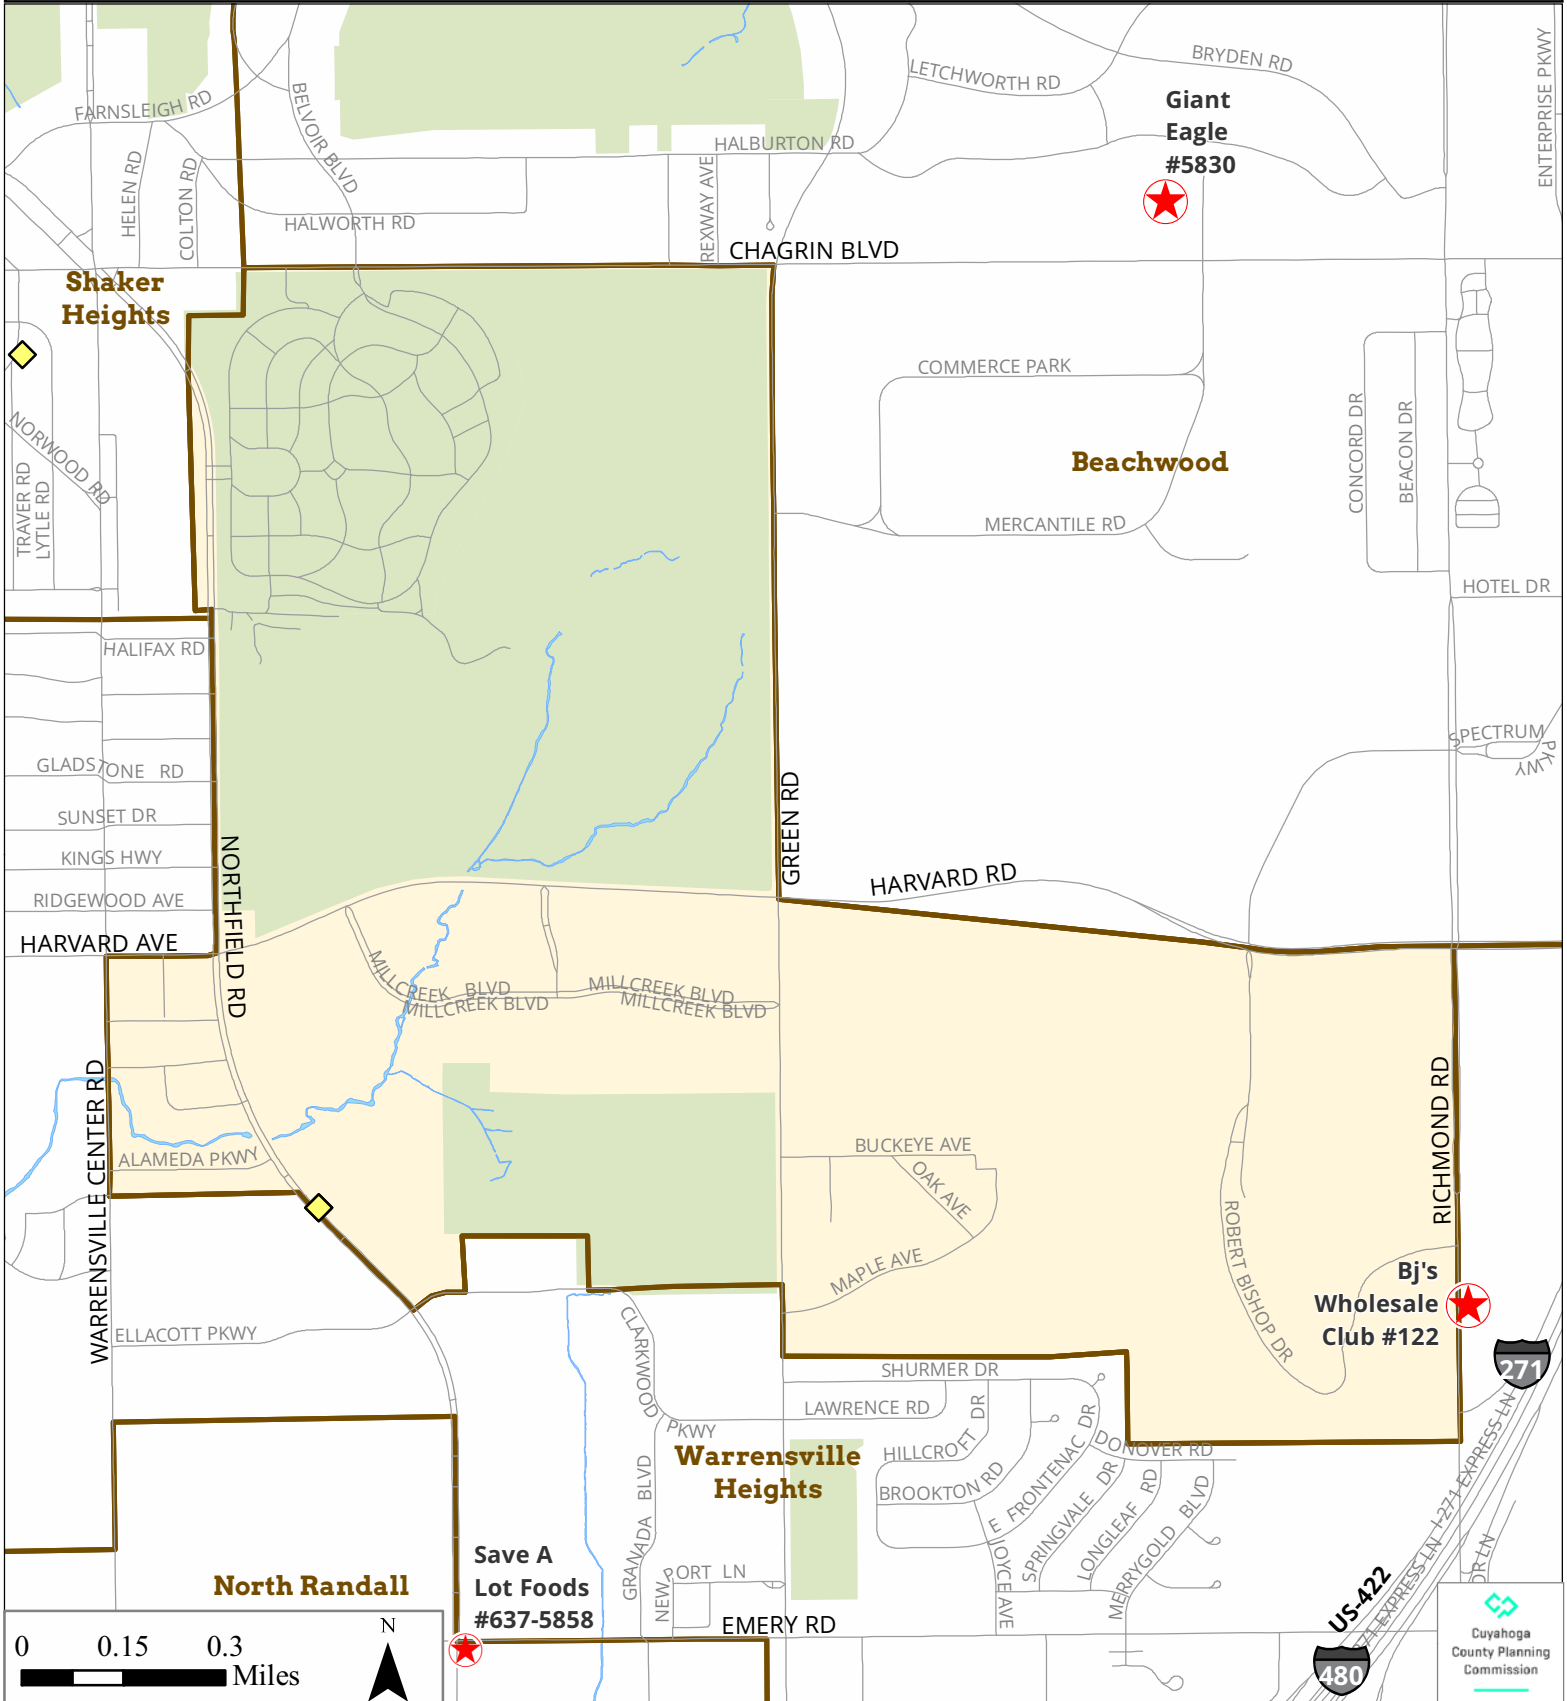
FARNSLEIGH RD
BELVOIR BLVD
LETCHWORTH RD
BRYDEN RD
ENTERPRISE PKWY
Giant Eagle #5830
HALBURTON RD
HELEN RD
COLTON RD
HALWORTH RD
REXWAY AVE
CHAGRIN BLVD
Shaker Heights
COMMERCE PARK
CONCORD DR
BEACON DR
NORWOOD RD
TRAVER RD
LYTLE RD
Beachwood
MERCANTILE RD
HOTEL DR
HALIFAX RD
SPECTRUM PKWY
GLADSTONE RD
SUNSET DR
KINGS HWY
RIDGEWOOD AVE
HARVARD AVE
NORTHFIELD RD
GREEN RD
HARVARD RD
MILLCREEK BLVD
MILLCREEK BLVD
MILLCREEK BLVD
MILLCREEK BLVD
WARRENSVILLE CENTER RD
ALAMEDA PKWY
BUCKEYE AVE
OAK AVE
RICHMOND RD
MAPLE AVE
ROBERT BISHOP DR
Bj's Wholesale Club #122
ELLACOTT PKWY
CLARKWOOD PKWY
SHURMER DR
LAWRENCE RD
271
HILLCROFT DR
Warrensville Heights
E FRONTENAC DR
DONOVER RD
BROOKTON RD
SPRINGVALE DR
LONGLEAF RD
MERRYGOLD BLVD
JOYCE AVE
I-271 EXPRESS LN
I-271 EXPRESS LN
ORLN
GRANADA BLVD
NEWPORT LN
North Randall
Save A Lot Foods #637-5858
EMERY RD
US-422
480
0 0.15 0.3 Miles
N
Cuyahoga County Planning Commission